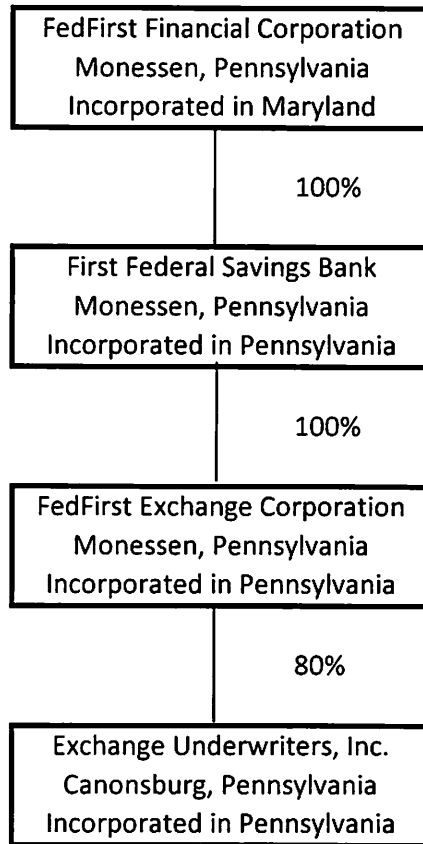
FedFirst Financial Corporation
Monessen, Pennsylvania
Incorporated in Maryland

100%

First Federal Savings Bank
Monessen, Pennsylvania
Incorporated in Pennsylvania

100%

FedFirst Exchange Corporation
Monessen, Pennsylvania
Incorporated in Pennsylvania

80%

Exchange Underwriters, Inc.
Canonsburg, Pennsylvania
Incorporated in Pennsylvania